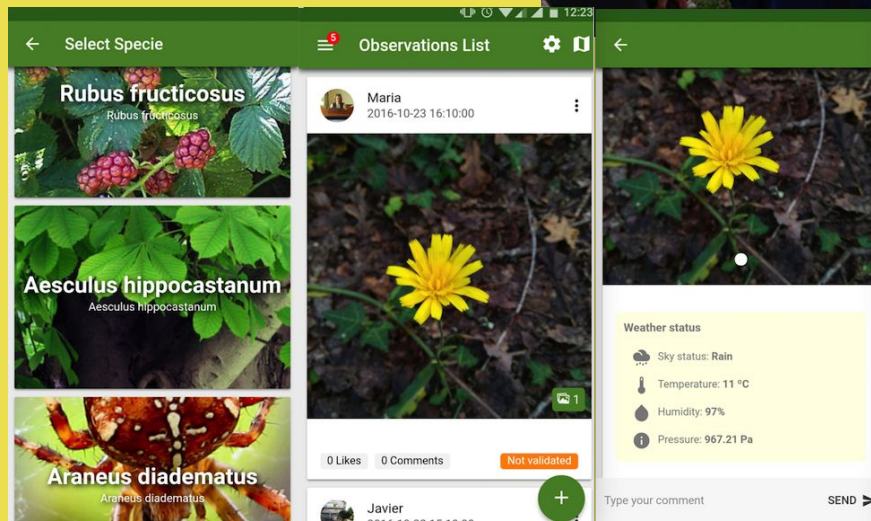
Select Specie

Rubus fructicosus
Rubus fructicosus

Aesculus hippocastanum
Aesculus hippocastanum

Araneus diadematus
Araneus diadematus

12:23

5

Observations List

Maria
2016-10-23 16:10:00

1

0 Likes
0 Comments
Not validated

Javier
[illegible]

+

Weather status

Sky status: Rain

Temperature: 11 ºC

Humidity: 97%

Pressure: 967.21 Pa

Type your comment

SEND